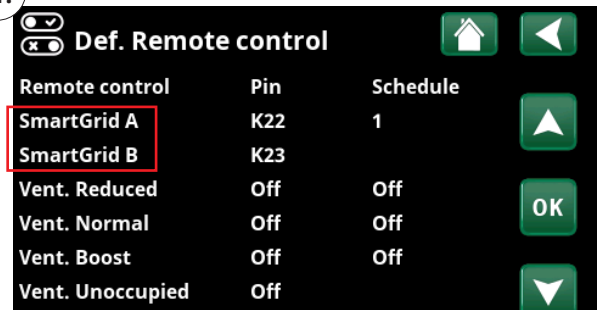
Def. Remote control

| Remote control | Pin | Schedule |
|---|---|---|
| SmartGrid A | K22 | 1 |
| SmartGrid B | K23 | |
| Vent. Reduced | Off | Off |
| Vent. Normal | Off | Off |
| Vent. Boost | Off | Off |
| Vent. Unoccupied | Off | |

OK